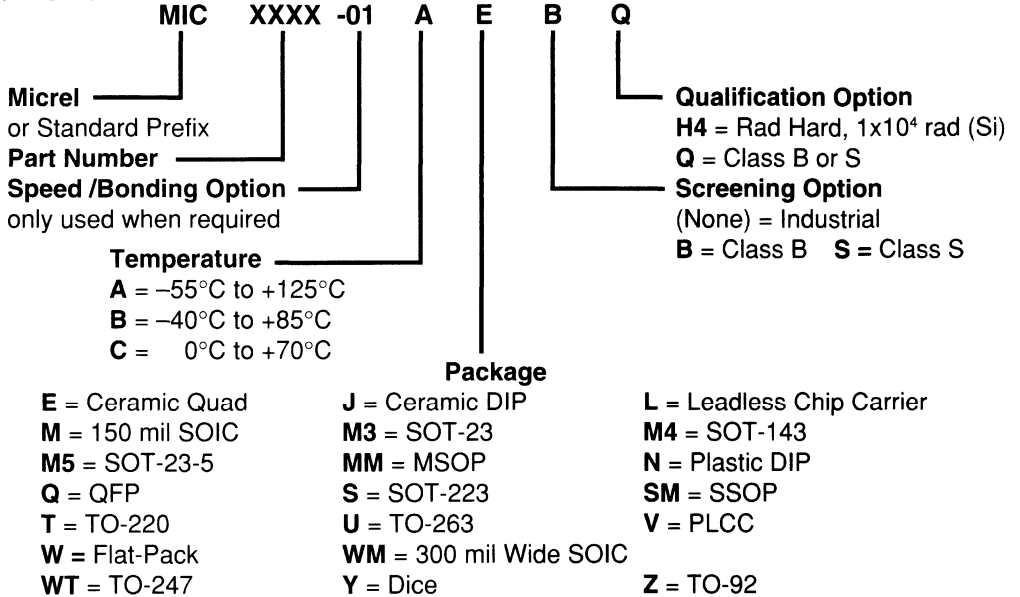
MIC XXXX -01 A E B Q

Micrel
or Standard Prefix
Part Number
Speed /Bonding Option
only used when required

Temperature
A = –55°C to +125°C
B = –40°C to +85°C
C = 0°C to +70°C

Qualification Option
H4 = Rad Hard, 1x$10^4$ rad (Si)
Q = Class B or S

Screening Option
(None) = Industrial
B = Class B S = Class S

Package

E = Ceramic Quad
M = 150 mil SOIC
M5 = SOT-23-5
Q = QFP
T = TO-220
W = Flat-Pack
WT = TO-247

J = Ceramic DIP
M3 = SOT-23
MM = MSOP
S = SOT-223
U = TO-263
WM = 300 mil Wide SOIC
Y = Dice

L = Leadless Chip Carrier
M4 = SOT-143
N = Plastic DIP
SM = SSOP
V = PLCC
Z = TO-92